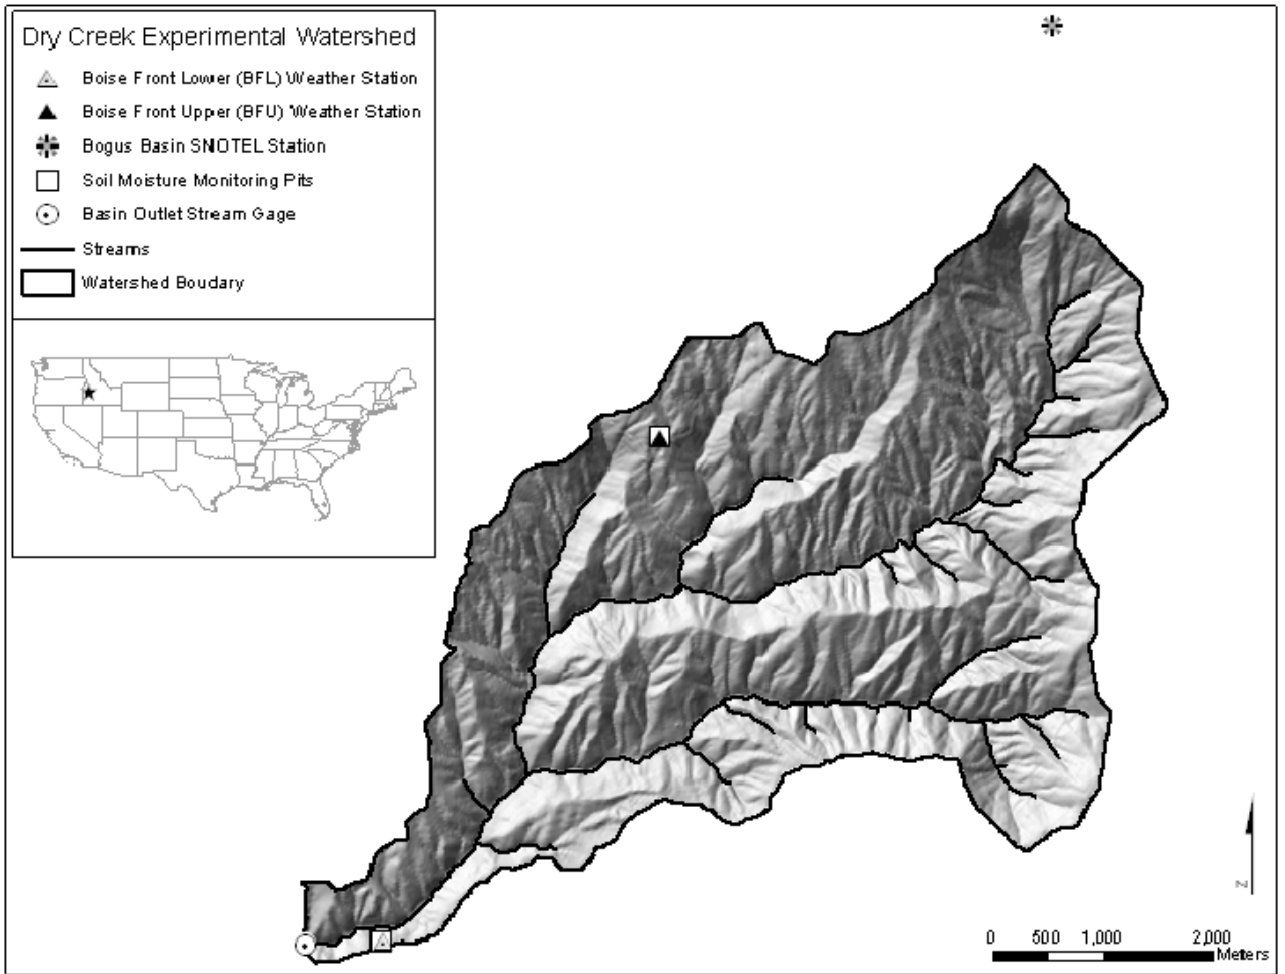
Dry Creek Experimental Watershed

Boise Front Lower (BFL) Weather Station

Boise Front Upper (BFU) Weather Station

Bogus Basin SNOTEL Station

Soil Moisture Monitoring Pits

Basin Outlet Stream Gage

Streams

Watershed Boudary

N

0 500 1,000 2,000 Meters